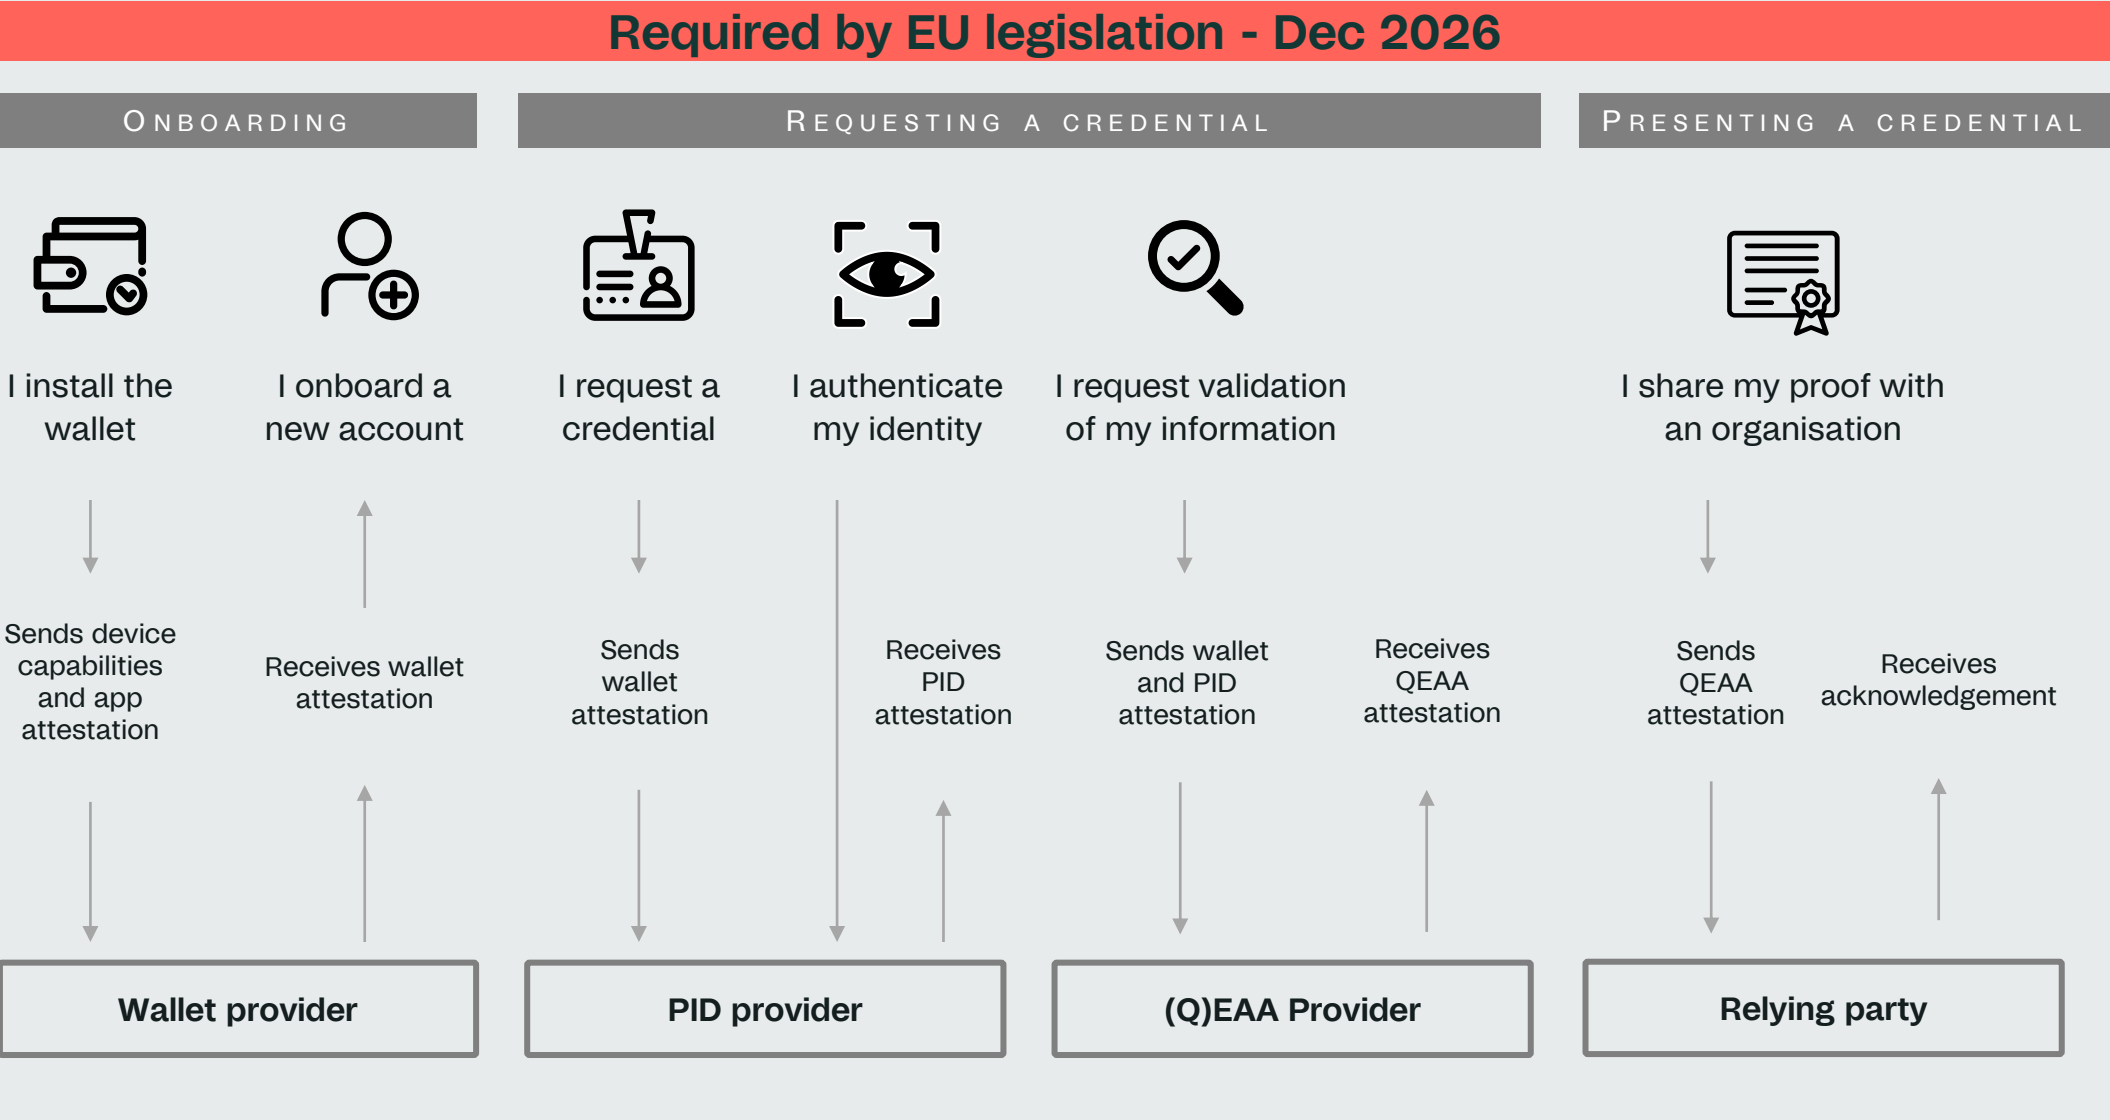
Required by EU legislation - Dec 2026

ONBOARDING

REQUESTING A CREDENTIAL

PRESENTING A CREDENTIAL

I install the wallet

I onboard a new account

I request a credential

I authenticate my identity

I request validation of my information

I share my proof with an organisation

Sends device capabilities and app attestation

Receives wallet attestation

Sends wallet attestation

Receives PID attestation

Sends wallet and PID attestation

Receives QEAA attestation

Sends QEAA attestation

Receives acknowledgement

Wallet provider

PID provider

(Q)EAA Provider

Relying party